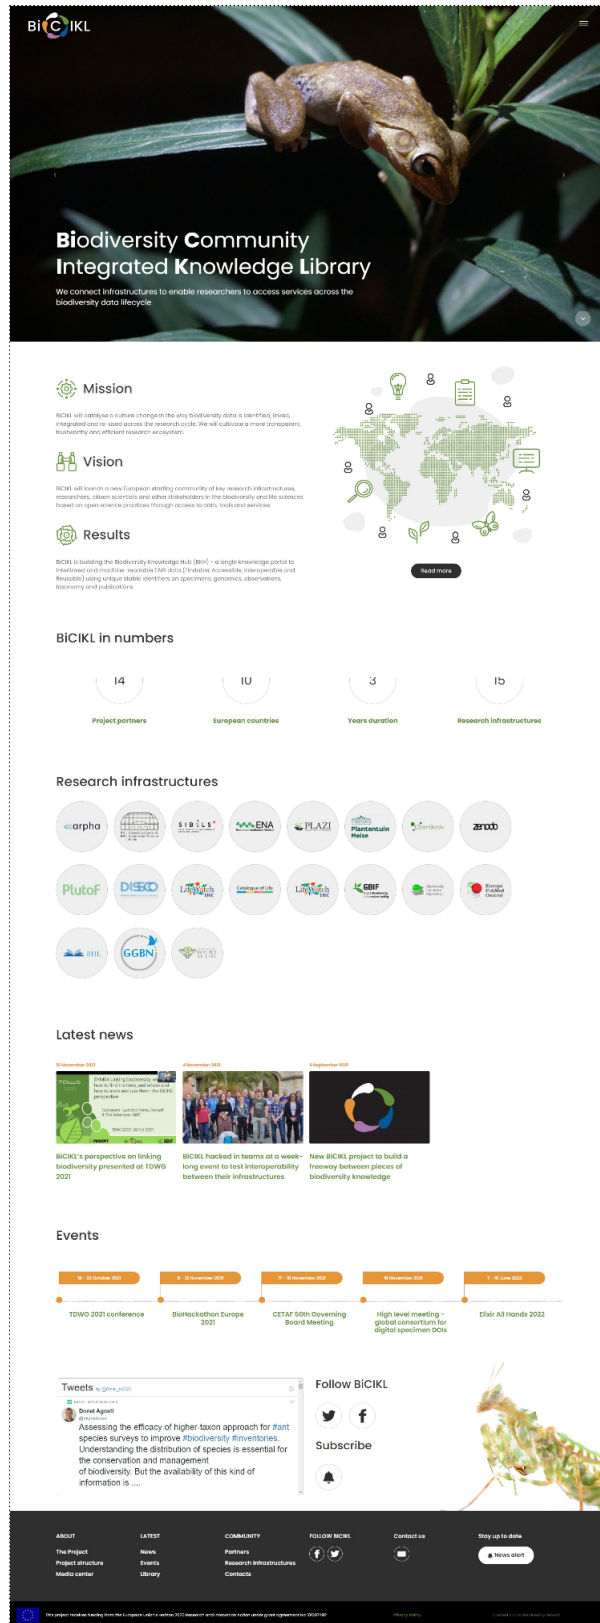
BiCIKL

Biodiversity Community Integrated Knowledge Library

We connect infrastructures to enable researchers to access services across the biodiversity data lifecycle

Mission

BiCIKL will catalyse a culture change in the way biodiversity data is identified, linked, integrated and re-used across the research cycle. We will cultivate a more transparent, trustworthy and efficient research ecosystem.

Vision

BiCIKL will launch a new European starting community of key research infrastructures, researchers, citizen scientists and other stakeholders in the biodiversity and life sciences based on open science practices through access to data, tools and services.

Results

BiCIKL is building the Biodiversity Knowledge Hub (BKH) - a single knowledge portal to interlinked and machine-readable FAIR data (Findable, Accessible, Interoperable and Reusable) using unique stable identifiers on specimens, genomics, observations, taxonomy and publications.

Read more

BiCIKL in numbers

14
Project partners

10
European countries

3
Years duration

15
Research infrastructures

Research infrastructures

arpha
SIBILS
ENA
PLAZI
Plantentuin Meise
zenodo
PlutoF
DiSSCo
LifeWatch ERIC
Catalogue of Life
LifeWatch ERIC
GBIF
GGBN

Latest news

15 November 2021
BiCIKL's perspective on linking biodiversity presented at TDWG 2021

4 November 2021
BiCIKL hacked in teams at a week-long event to test interoperability between their infrastructures

3 September 2021
New BiCIKL project to build a freeway between pieces of biodiversity knowledge

Events

18 - 22 October 2021
TDWG 2021 conference

8 - 12 November 2021
BioHackathon Europe 2021

17 - 18 November 2021
CETAF 50th Governing Board Meeting

18 November 2021
High level meeting - global consortium for digital specimen DOIs

7 - 10 June 2022
Elixir All Hands 2022

Tweets by @Bicikl_H2020

Dorsal Agosti
Assessing the efficacy of higher-taxon approach for #ant species surveys to improve #biodiversity #inventories. Understanding the distribution of species is essential for the conservation and management of biodiversity. But the availability of this kind of information is ....

Follow BiCIKL

Subscribe

ABOUT
The Project
Project structure
Media center

LATEST
News
Events
Library

COMMUNITY
Partners
Research Infrastructures
Contacts

FOLLOW BICIKL

Contact us

Stay up to date
News alert

This project receives funding from the European Union's Horizon 2020 Research and Innovation action under grant agreement No 101007492.

Privacy Policy